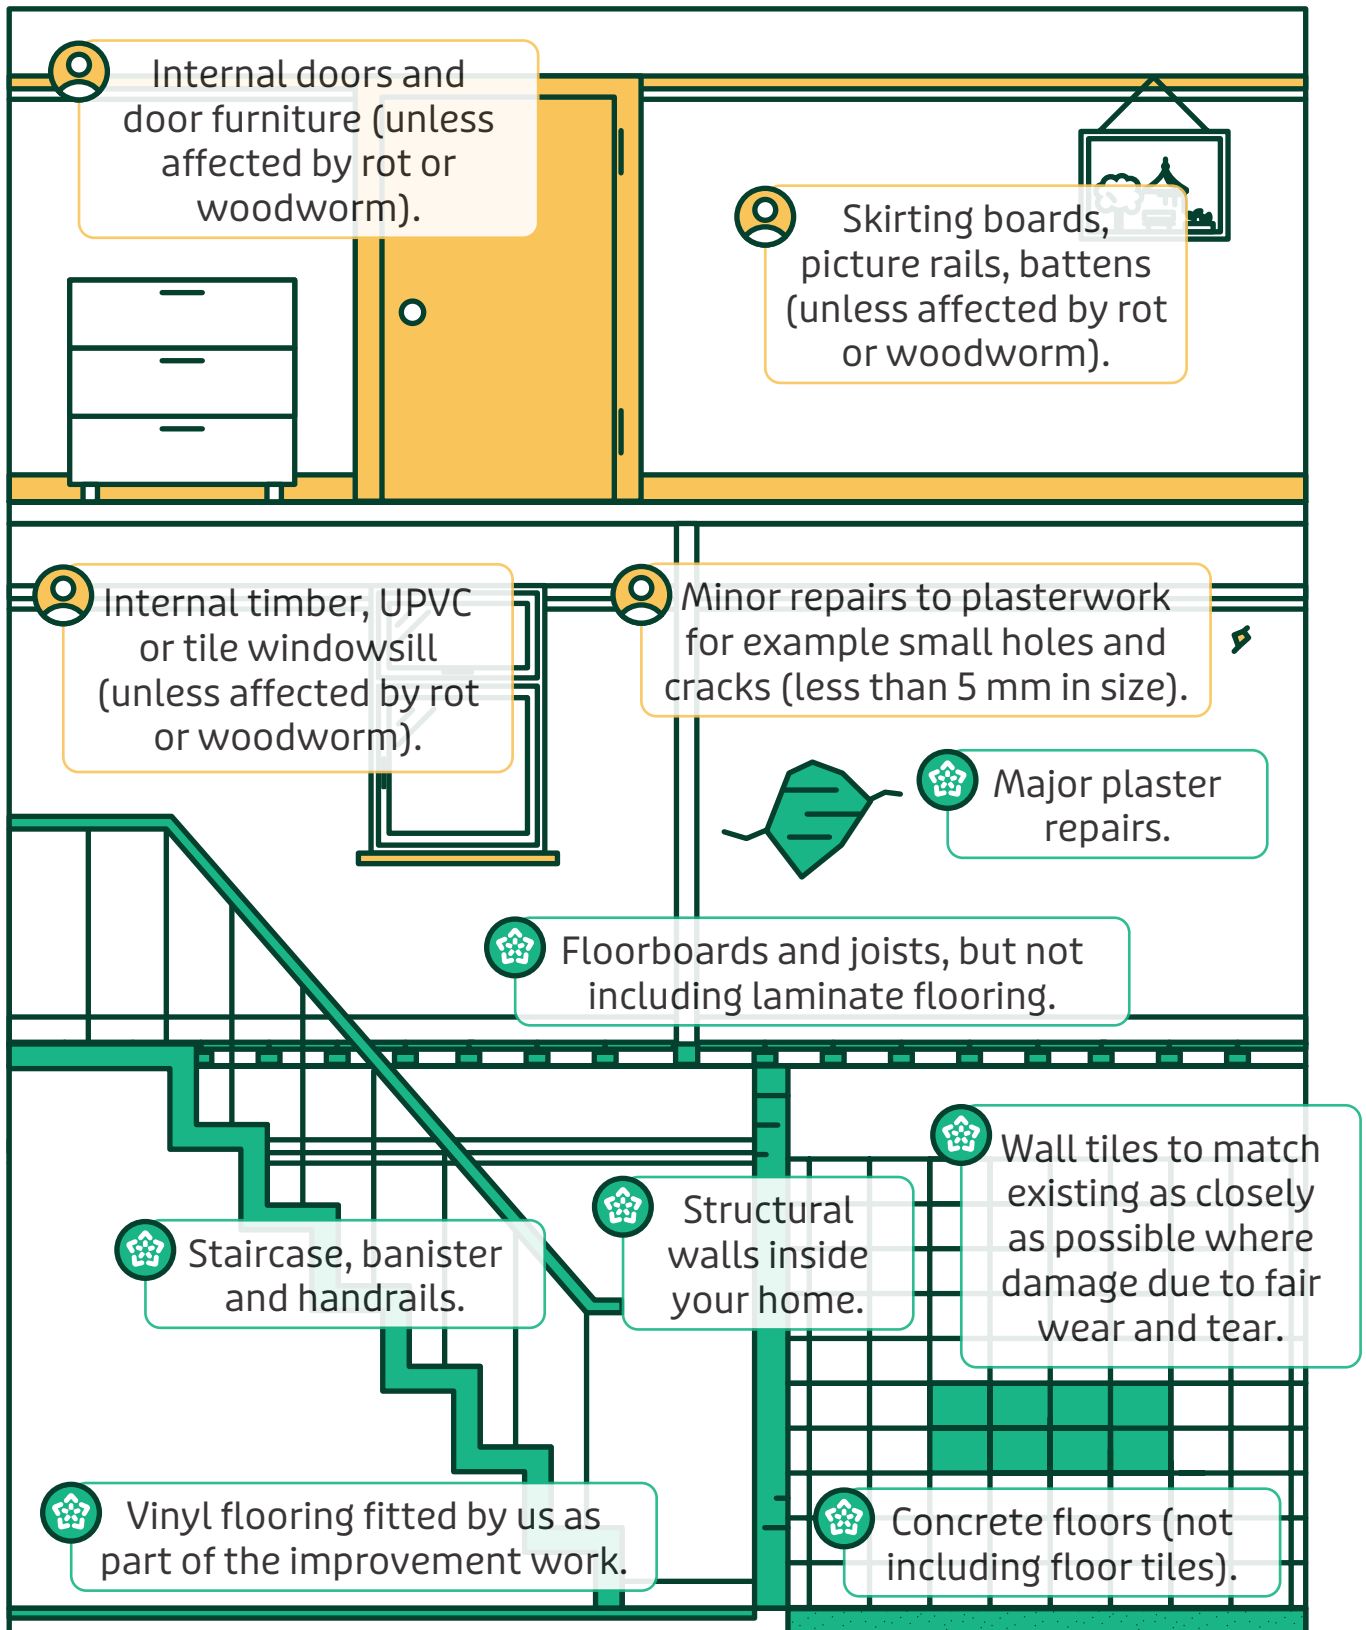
Internal doors and door furniture (unless affected by rot or woodworm).

Skirting boards, picture rails, battens (unless affected by rot or woodworm).

Internal timber, UPVC or tile windowsill (unless affected by rot or woodworm).

Minor repairs to plasterwork for example small holes and cracks (less than 5 mm in size).

Major plaster repairs.

Floorboards and joists, but not including laminate flooring.

Wall tiles to match existing as closely as possible where damage due to fair wear and tear.

Structural walls inside your home.

Staircase, banister and handrails.

Vinyl flooring fitted by us as part of the improvement work.

Concrete floors (not including floor tiles).